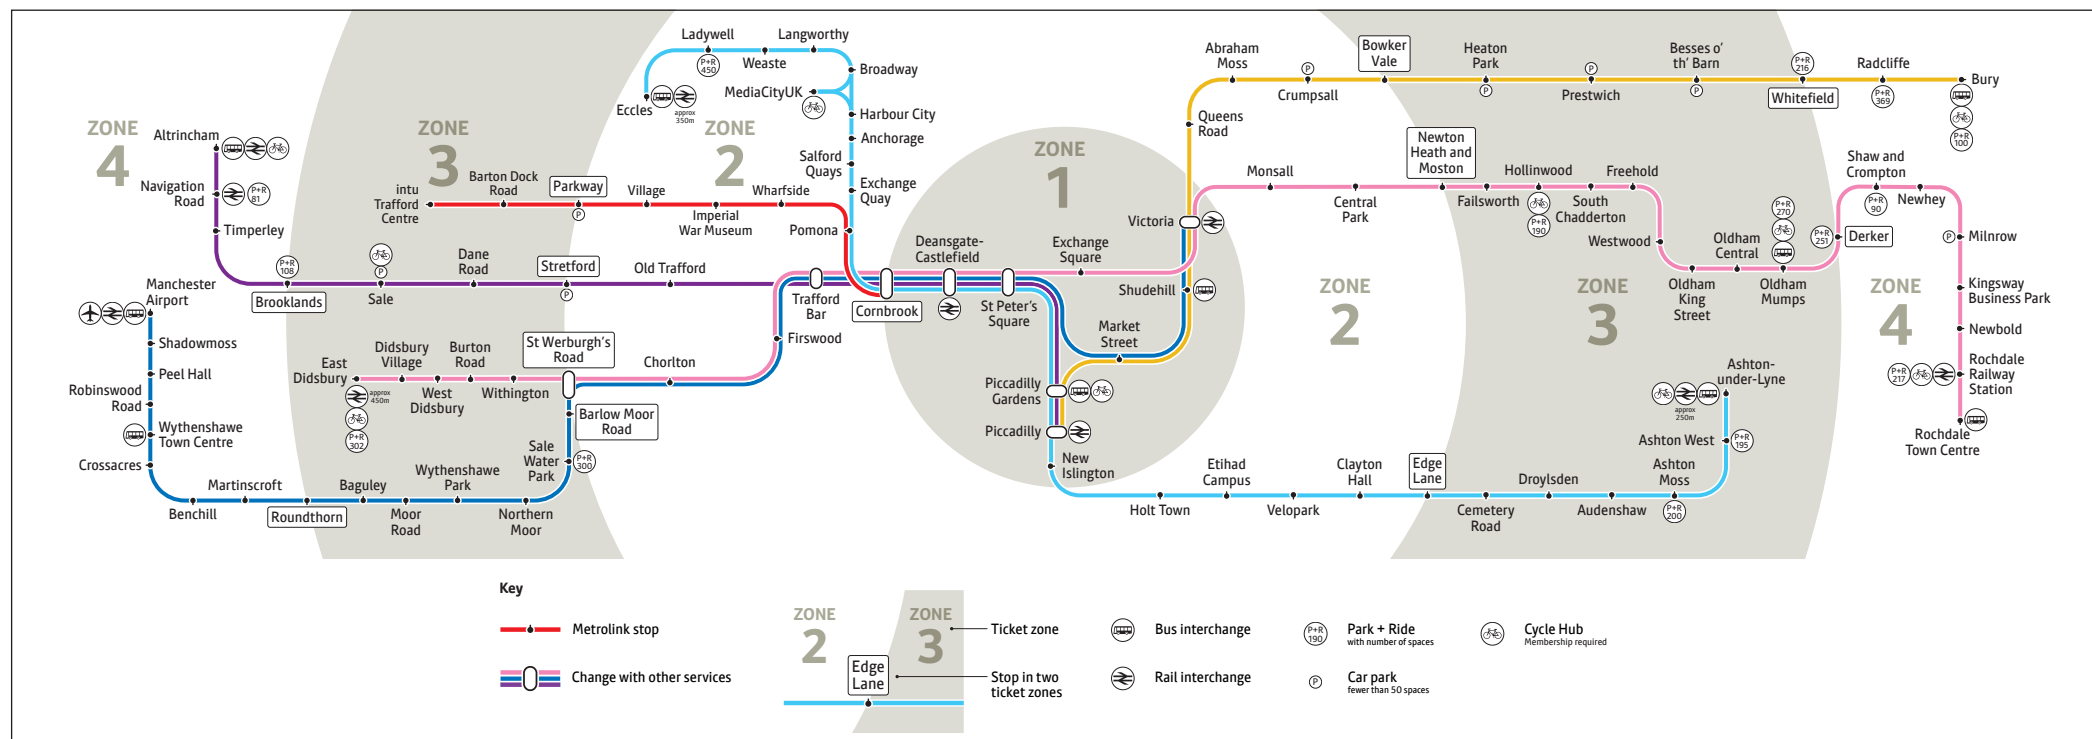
ZONE 4

ZONE 3

ZONE 2

ZONE 1

ZONE 2

ZONE 3

ZONE 4

Altrincham
Navigation Road
Timperley
Brooklands
Sale
Dane Road
Stretford
Old Trafford
Trafford Bar
Firswood
Chorlton
Manchester Airport
Shadowmoss
Peel Hall
Robinswood Road
Wythenshawe Town Centre
Crossacres
Benchill
Martinscroft
Roundthorn
Baguley
Moor Road
Wythenshawe Park
Northern Moor
Sale Water Park
Barlow Moor Road
St Werburgh's Road
Withington
Burton Road
West Didsbury
Didsbury Village
East Didsbury
approx 450m
intu Trafford Centre
Barton Dock Road
Parkway
Village
Imperial War Museum
Wharfside
Pomona
Eccles
approx 350m
Ladywell
Weaste
Langworthy
MediaCityUK
Broadway
Harbour City
Anchorage
Salford Quays
Exchange Quay
Cornbrook
Deansgate-Castlefield
St Peter's Square
Exchange Square
Victoria
Shudehill
Market Street
Piccadilly Gardens
Piccadilly
New Islington
Holt Town
Etihad Campus
Velopark
Clayton Hall
Edge Lane
Cemetery Road
Droylsden
Audenshaw
Ashton Moss
Ashton West
Ashton-under-Lyne
approx 250m
Queens Road
Abraham Moss
Crumpsall
Bowker Vale
Heaton Park
Prestwich
Besses o' th' Barn
Whitefield
Radcliffe
Bury
Monsall
Central Park
Newton Heath and Moston
Failsworth
Hollinwood
South Chadderton
Freehold
Westwood
Oldham King Street
Oldham Central
Oldham Mumps
Derker
Shaw and Crompton
Newhey
Milnrow
Kingsway Business Park
Newbold
Rochdale Railway Station
Rochdale Town Centre
P+R 450
P+R 81
P+R 108
P+R 302
P+R 300
P+R 216
P+R 369
P+R 100
P+R 190
P+R 270
P+R 251
P+R 90
P+R 217
P+R 195
P+R 200

Key
Metrolink stop
Change with other services
ZONE 2
ZONE 3
Ticket zone
Edge Lane
Stop in two ticket zones
Bus interchange
Rail interchange
Park + Ride with number of spaces
Car park fewer than 50 spaces
Cycle Hub Membership required